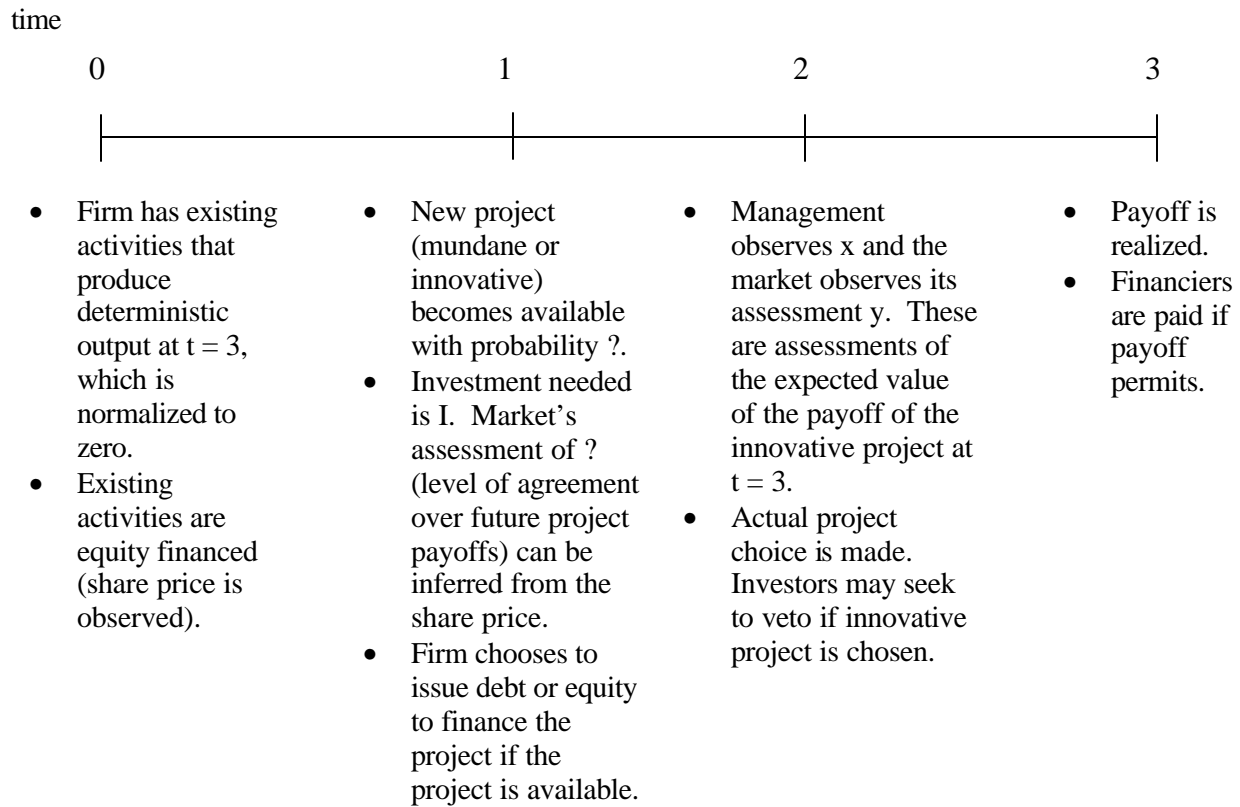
time

0 1 2 3

- Firm has existing activities that produce deterministic output at t = 3, which is normalized to zero.
- Existing activities are equity financed (share price is observed).

- New project (mundane or innovative) becomes available with probability ?.
- Investment needed is I. Market's assessment of ? (level of agreement over future project payoffs) can be inferred from the share price.
- Firm chooses to issue debt or equity to finance the project if the project is available.

- Management observes x and the market observes its assessment y. These are assessments of the expected value of the payoff of the innovative project at t = 3.
- Actual project choice is made. Investors may seek to veto if innovative project is chosen.

- Payoff is realized.
- Financiers are paid if payoff permits.